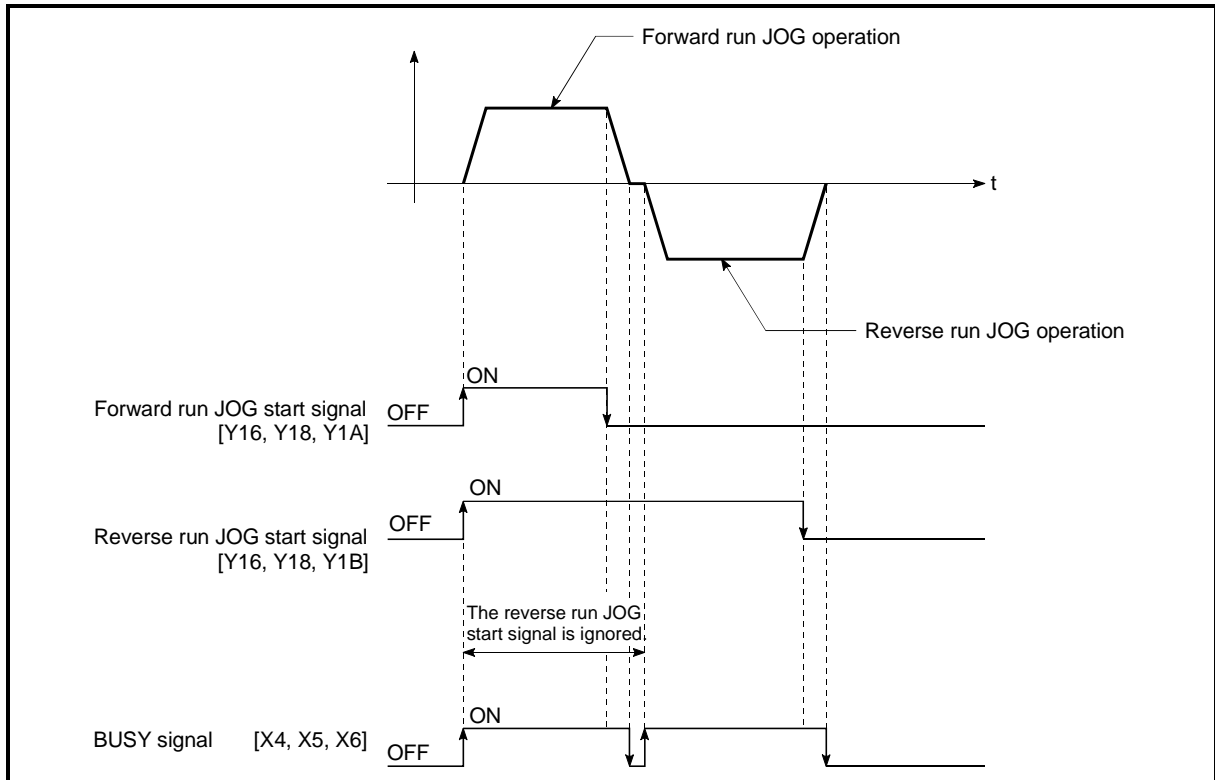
Forward run JOG operation

t

Reverse run JOG operation

ON

Forward run JOG start signal [Y16, Y18, Y1A]

OFF

ON

Reverse run JOG start signal [Y16, Y18, Y1B]

OFF

The reverse run JOG start signal is ignored.

ON

BUSY signal [X4, X5, X6]

OFF